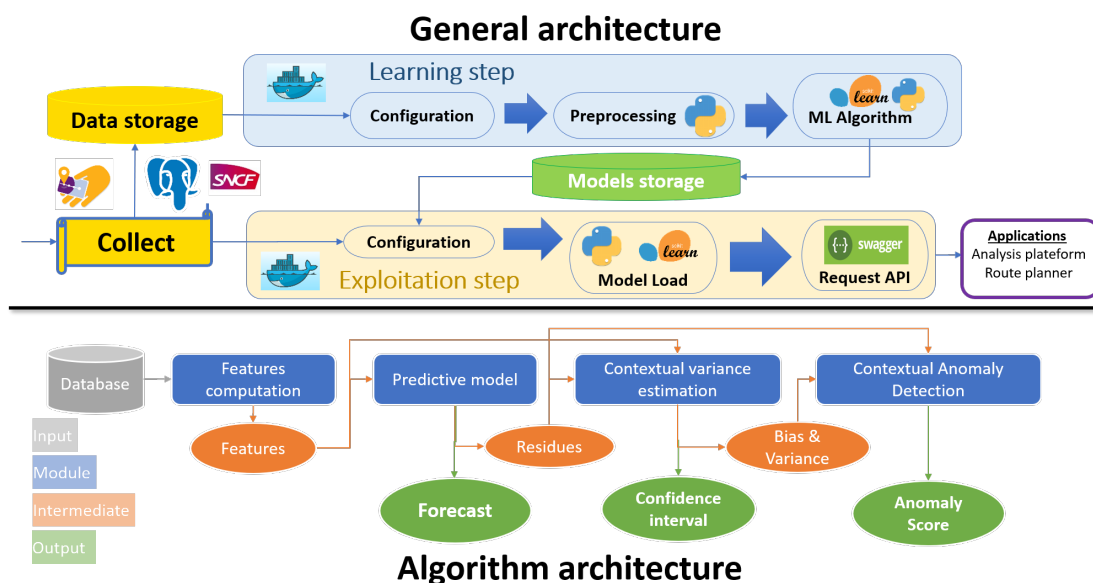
General architecture

Learning step

Data storage

Configuration

Preprocessing

learn

ML Algorithm

SNCF

Models storage

Collect

Configuration

learn

swagger

Exploitation step

Model Load

Request API

Applications
Analysis plateform
Route planner

Database

Features computation

Predictive model

Contextual variance estimation

Contextual Anomaly Detection

Features

Residues

Bias & Variance

Input

Module

Intermediate

Output

Forecast

Confidence interval

Anomaly Score

Algorithm architecture